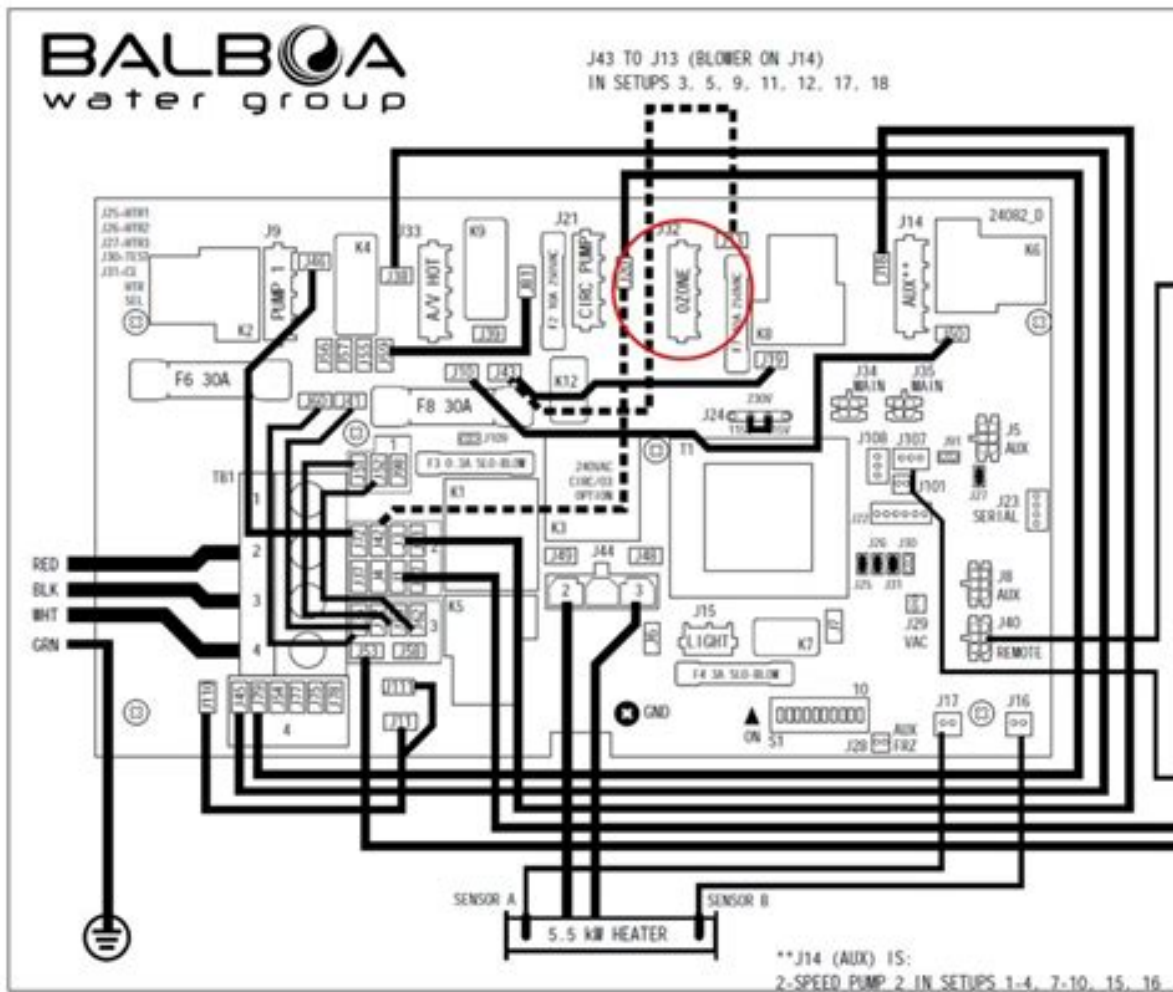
BALBOA
water group

J43 TO J13 (BLOWER ON J14)
IN SETUPS 3, 5, 9, 11, 12, 17, 18

J25-HTR1
J26-HTR2
J27-HTR3
J30-TEST
J31-CE
HTR SEL

J9
PUMP 1
K4
J33
A/V HOT
K9
J21
CIRC PUMP
J32
OZONE
J14
AUX**
24082_0
K6
K2
K8
F6 30A
F8 30A
K12
J34 MAIN
J35 MAIN
J24
230V
J5 AUX
J108
J107
J101
J23 SERIAL
TB1
1
2
3
4
F3 0.3A SLO-BLOW
240VAC CIRC/O3 OPTION
K1
K3
K5
T1
J44
2
3
J15
LIGHT
K7
J8 AUX
J29 VAC
J40 REMOTE
F4 3A SLO-BLOW
RED
BLK
WHT
GRN
GND
10
ON S1
J28 AUX FRZ
J17
J16
SENSOR A
SENSOR B
5.5 kW HEATER

**J14 (AUX) IS:
2-SPEED PUMP 2 IN SETUPS 1-4, 7-10, 15, 16